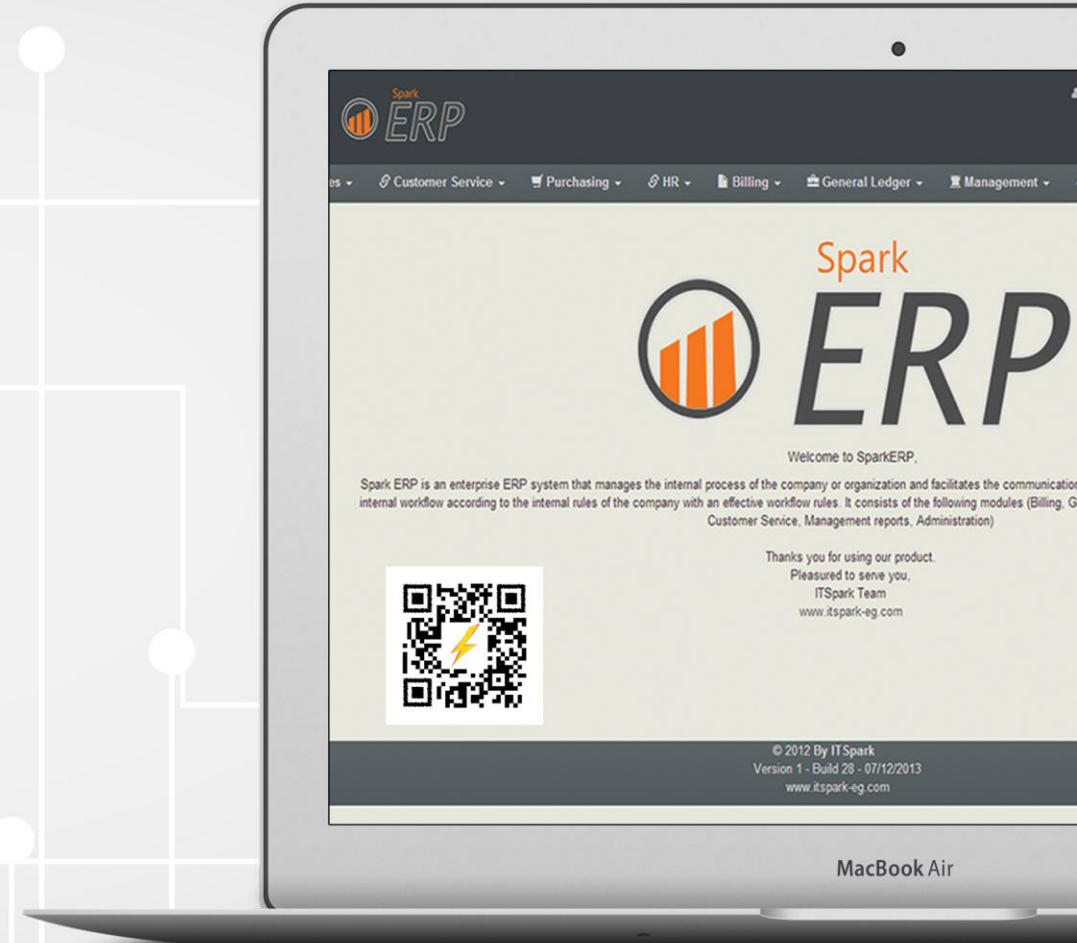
Spark ERP

es ▾ Customer Service ▾ Purchasing ▾ HR ▾ Billing ▾ General Ledger ▾ Management ▾

Spark
ERP

Welcome to SparkERP,

Spark ERP is an enterprise ERP system that manages the internal process of the company or organization and facilitates the communicatio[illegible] internal workflow according to the internal rules of the company with an effective workflow rules. It consists of the following modules (Billing, G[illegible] Customer Service, Management reports, Administration)

Thanks you for using our product.
Pleasured to serve you,
ITSpark Team
www.itspark-eg.com

© 2012 By ITSpark
Version 1 - Build 28 - 07/12/2013
www.itspark-eg.com

MacBook Air